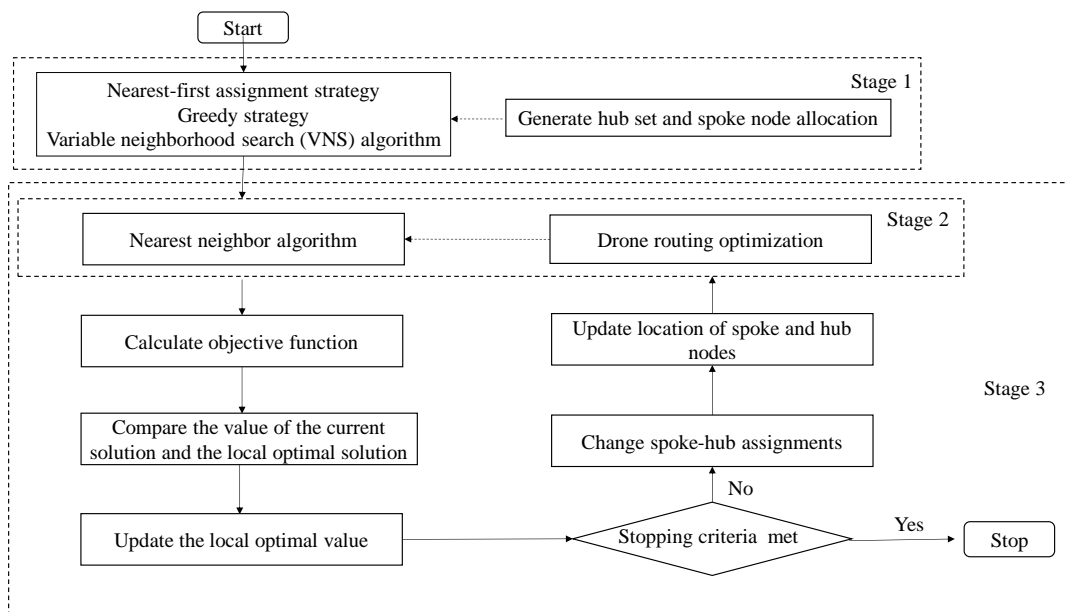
Start

Stage 1

Nearest-first assignment strategy
Greedy strategy
Variable neighborhood search (VNS) algorithm

Generate hub set and spoke node allocation

Stage 2

Nearest neighbor algorithm

Drone routing optimization

Update location of spoke and hub nodes

Calculate objective function

Stage 3

Compare the value of the current solution and the local optimal solution

Change spoke-hub assignments

No

Update the local optimal value

Stopping criteria met

Yes

Stop